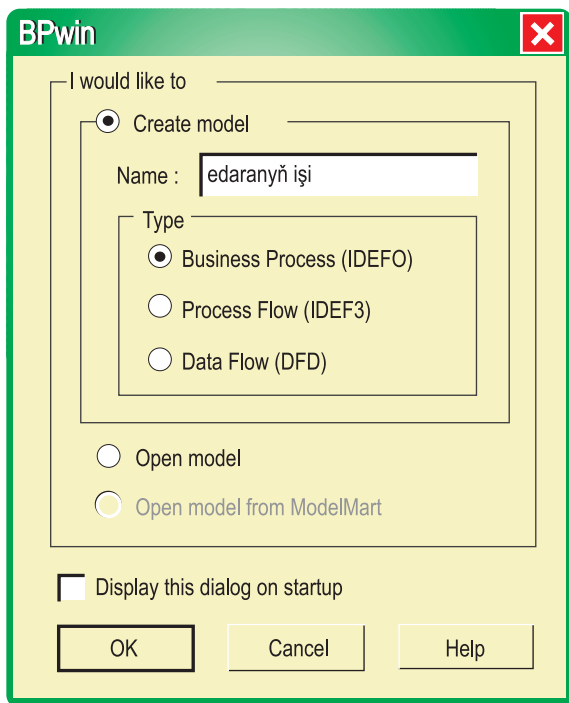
BPwin

I would like to

Create model

Name : edaranyň işi

Type

Business Process (IDEFO)

Process Flow (IDEF3)

Data Flow (DFD)

Open model

Open model from ModelMart

Display this dialog on startup

OK

Cancel

Help